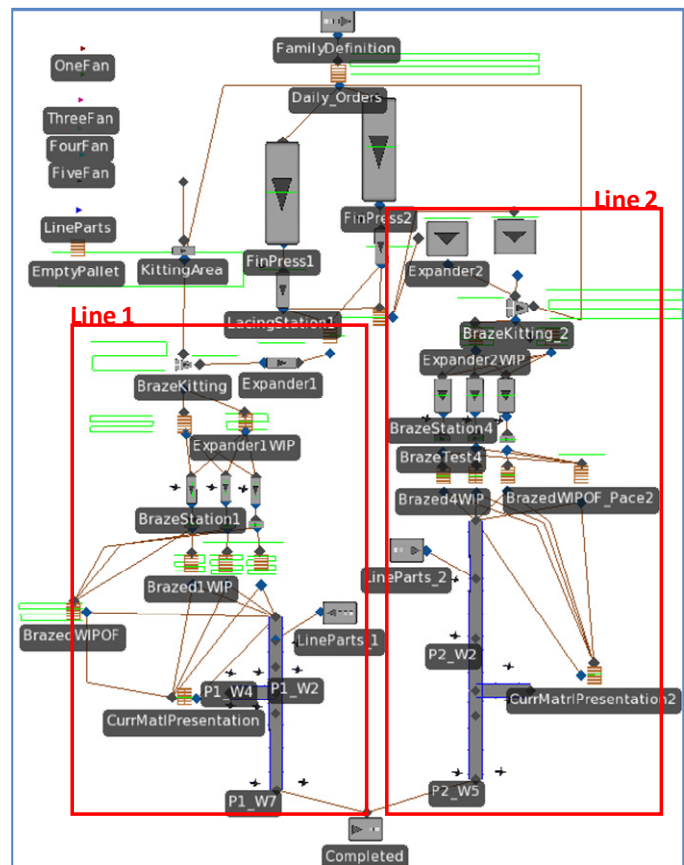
FamilyDefinition

OneFan

Daily_Orders

ThreeFan

FourFan

FiveFan

Line 2

LineParts

FinPress2

EmptyPallet

KittingArea

FinPress1

Expander2

LacingStation1

Line 1

BrazeKitting_2

Expander2WIP

BrazeKitting

Expander1

BrazeStation4

Expander1WIP

BrazeTest4

Brazed4WIP

BrazedWIPOF_Pace2

BrazeStation1

LineParts_2

Brazed1WIP

BrazedWIPOF

LineParts_1

P2_W2

P1_W4

P1_W2

CurrMatlPresentation2

CurrMatlPresentation

P1_W7

P2_W5

Completed